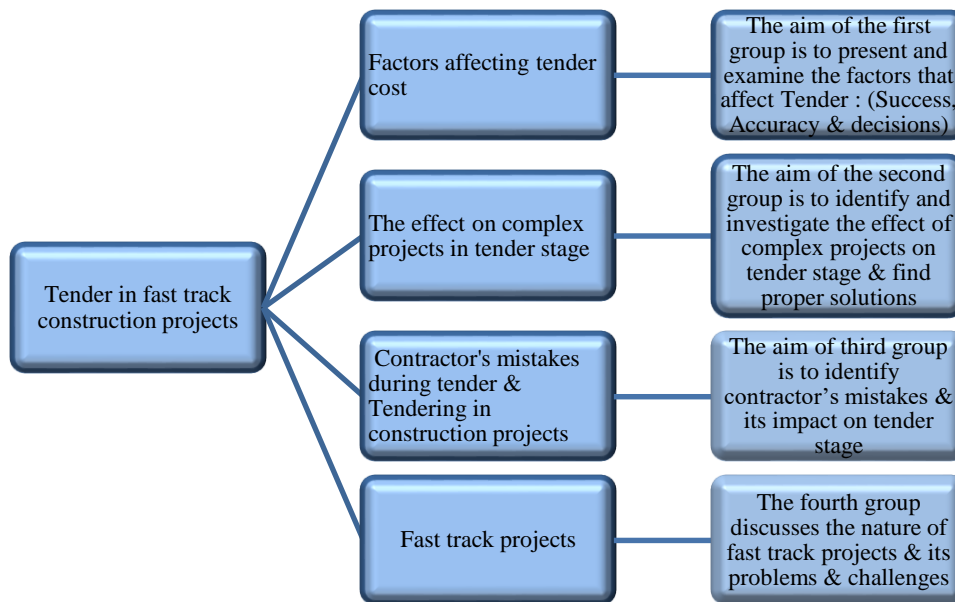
Tender in fast track construction projects

Factors affecting tender cost

The aim of the first group is to present and examine the factors that affect Tender : (Success, Accuracy & decisions)

The effect on complex projects in tender stage

The aim of the second group is to identify and investigate the effect of complex projects on tender stage & find proper solutions

Contractor's mistakes during tender & Tendering in construction projects

The aim of third group is to identify contractor’s mistakes & its impact on tender stage

Fast track projects

The fourth group discusses the nature of fast track projects & its problems & challenges